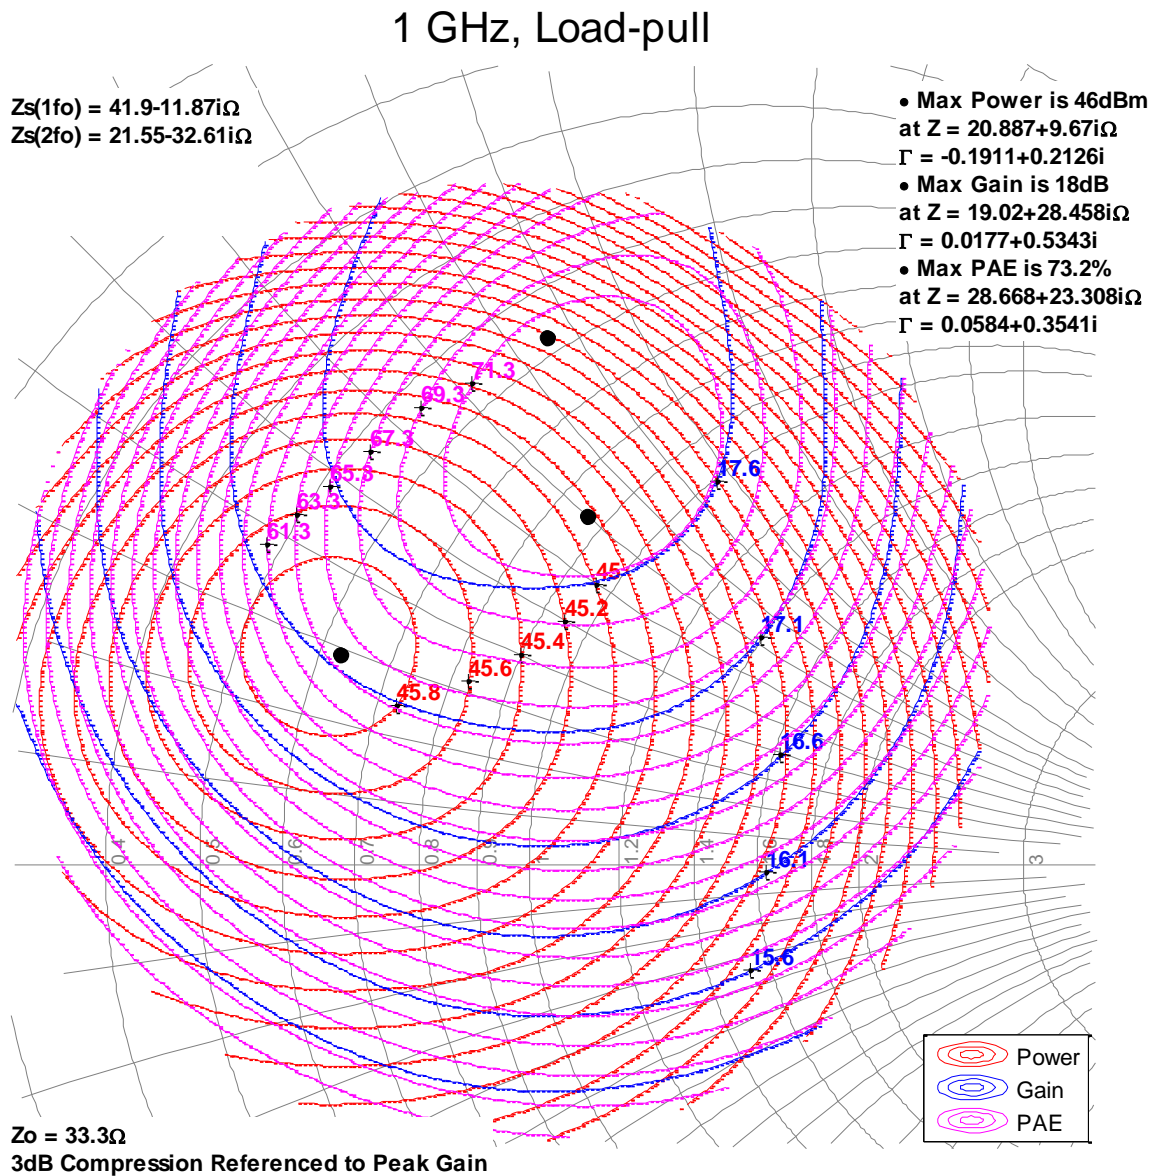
1 GHz, Load-pull

Zs(1fo) = 41.9-11.87iΩ
Zs(2fo) = 21.55-32.61iΩ

• Max Power is 46dBm
at Z = 20.887+9.67iΩ
Γ = -0.1911+0.2126i
• Max Gain is 18dB
at Z = 19.02+28.458iΩ
Γ = 0.0177+0.5343i
• Max PAE is 73.2%
at Z = 28.668+23.308iΩ
Γ = 0.0584+0.3541i

71.3
69.3
67.3
65.3
63.3
61.3
17.6
45
45.2
45.4
45.6
45.8
17.1
16.6
16.1
15.6

0.4 0.5 0.6 0.7 0.8 0.9 1 1.2 1.4 1.6 1.8 2 3

Power
Gain
PAE

Zo = 33.3Ω
3dB Compression Referenced to Peak Gain